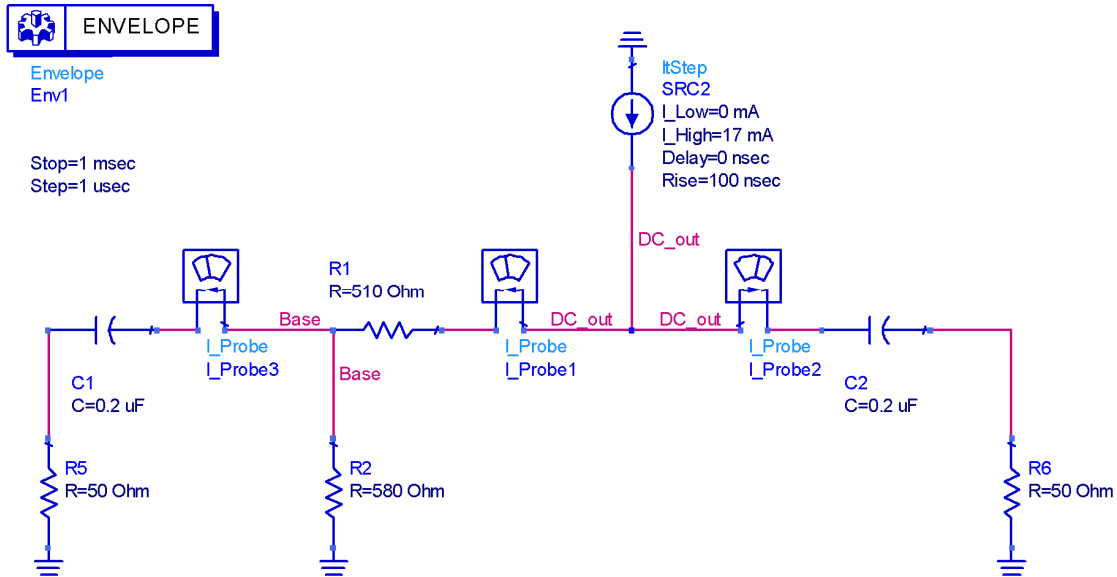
ENVELOPE

Envelope
Env1

Stop=1 msec
Step=1 usec

ItStep
SRC2
I_Low=0 mA
I_High=17 mA
Delay=0 nsec
Rise=100 nsec

DC_out

R1
R=510 Ohm

Base

DC_out

DC_out

I_Probe
I_Probe3

Base

I_Probe
I_Probe1

I_Probe
I_Probe2

C1
C=0.2 uF

C2
C=0.2 uF

R5
R=50 Ohm

R2
R=580 Ohm

R6
R=50 Ohm